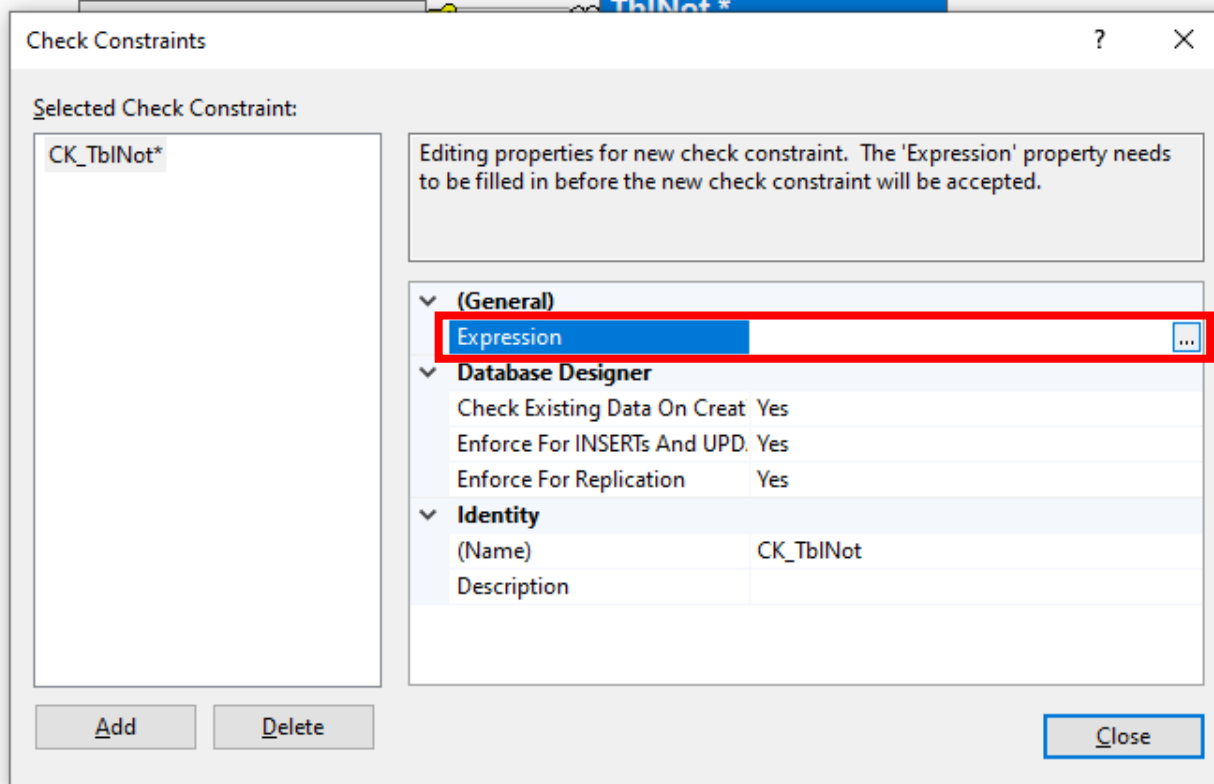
TblNot *

Check Constraints

?

Selected Check Constraint:

CK_TblNot*

Editing properties for new check constraint. The 'Expression' property needs to be filled in before the new check constraint will be accepted.

(General)

| | |
|---|---|
| Expression | ... |

Database Designer

| | |
|---|---|
| Check Existing Data On Creat | Yes |
| Enforce For INSERTs And UPD. | Yes |
| Enforce For Replication | Yes |

Identity

| | |
|---|---|
| (Name) | CK_TblNot |
| Description | |

Add

Delete

Close